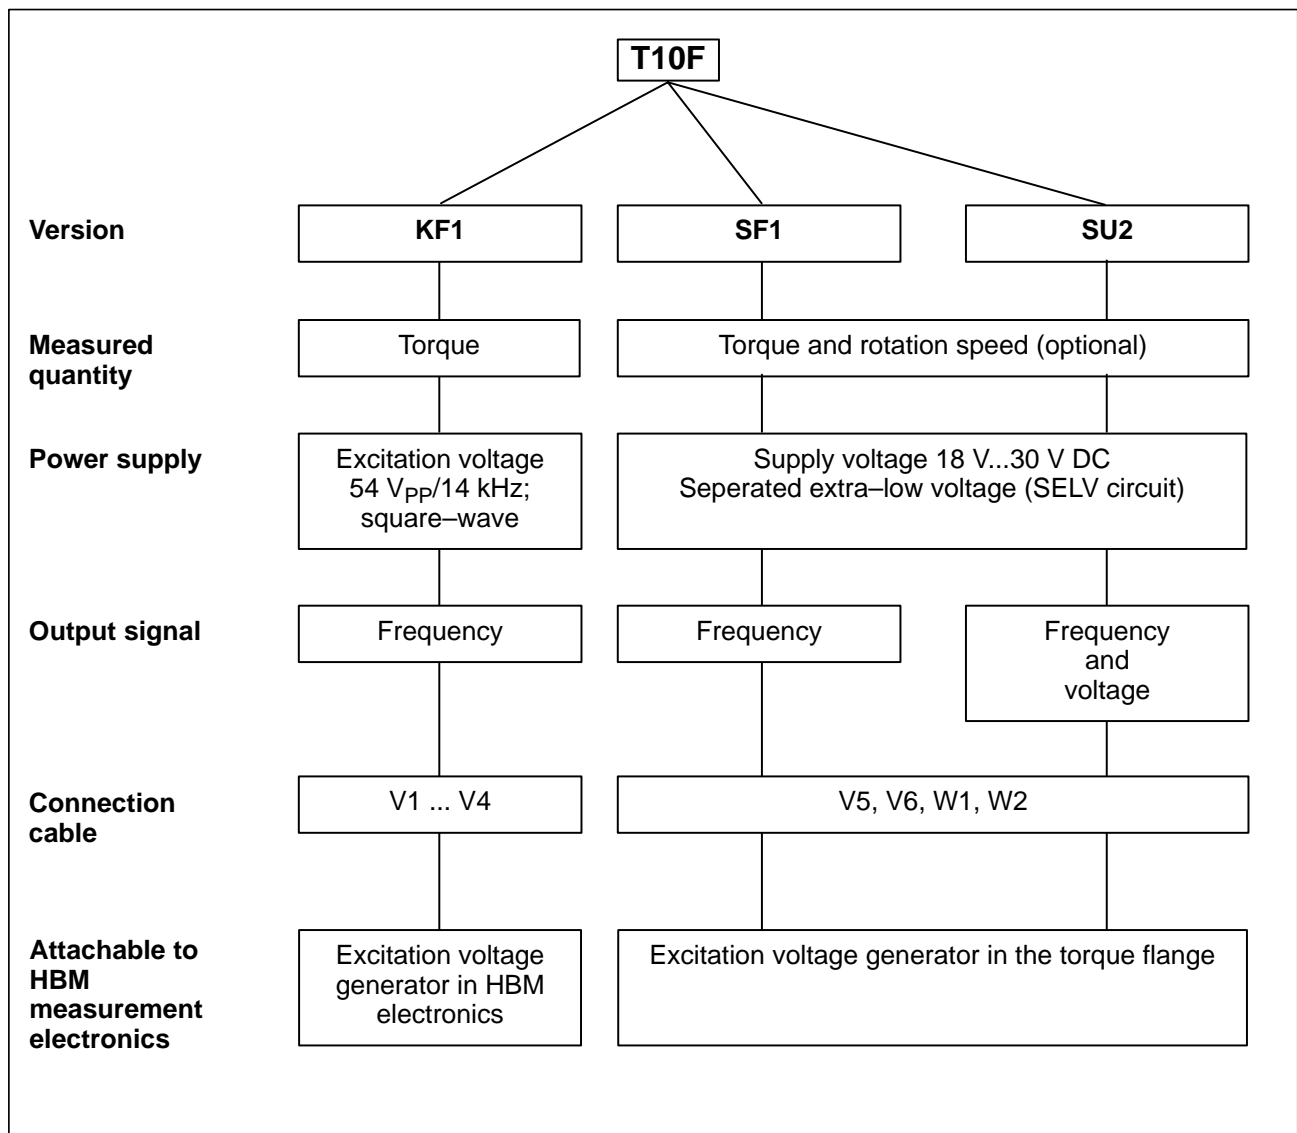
T10F

Version

KF1

SF1

SU2

Measured quantity

Torque

Torque and rotation speed (optional)

Power supply

Excitation voltage 54 $V_{PP}$/14 kHz; square–wave

Supply voltage 18 V...30 V DC
Seperated extra–low voltage (SELV circuit)

Output signal

Frequency

Frequency

Frequency and voltage

Connection cable

V1 ... V4

V5, V6, W1, W2

Attachable to HBM measurement electronics

Excitation voltage generator in HBM electronics

Excitation voltage generator in the torque flange